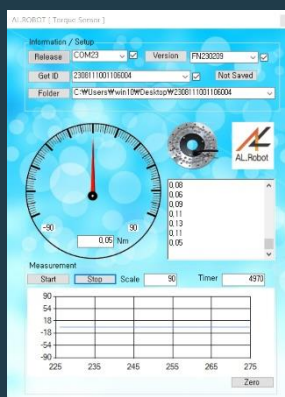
AL.ROBOT [ Torque Sensor ]

Information / Setup

Release COM23 Version FN230209

Get ID 2308111001106004 Not Saved

Folder C:₩Users₩win10₩Desktop₩2308111001106004

AL.Robot

-90 90

0.05 Nm

0.08
0.06
0.09
0.11
0.13
0.11
0.05

Measurement

Start Stop Scale 90 Timer 4970

90
54
18
-18
-54
-90

225 235 245 255 265 275

Zero